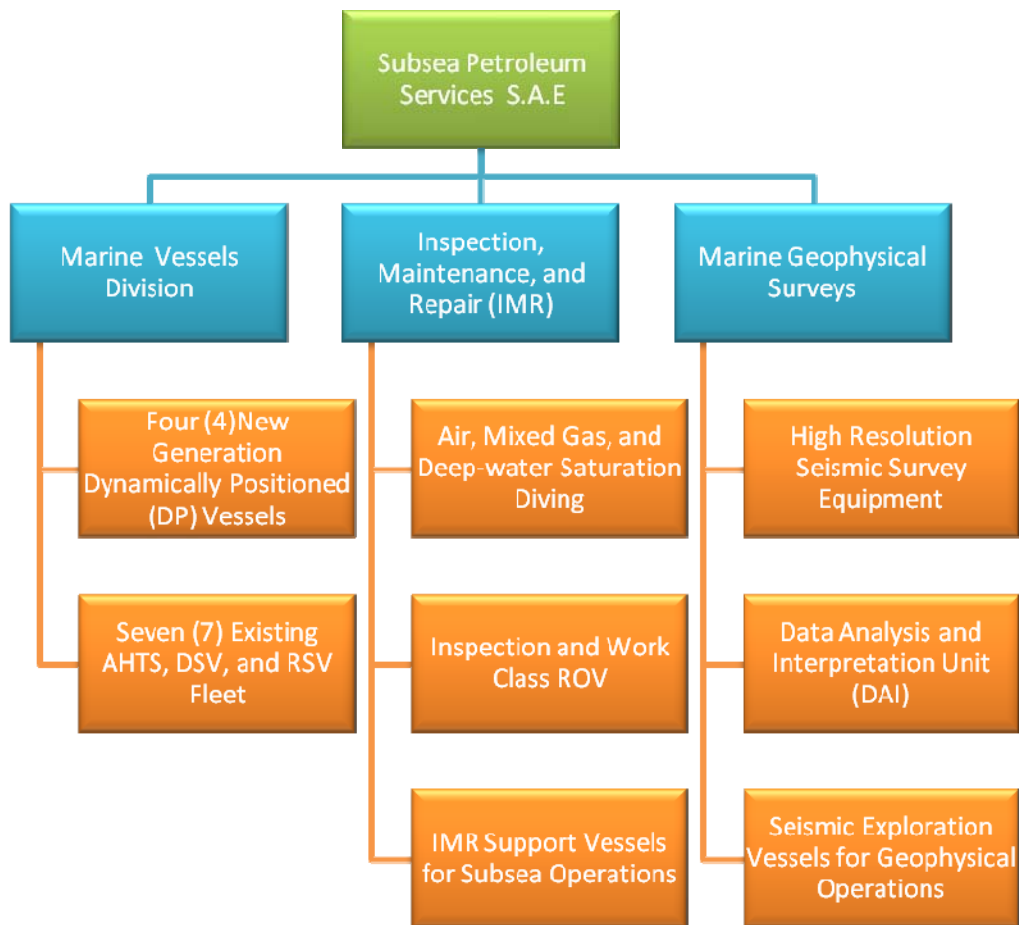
Subsea Petroleum Services S.A.E

Marine Vessels Division

Inspection, Maintenance, and Repair (IMR)

Marine Geophysical Surveys

Four (4)New Generation Dynamically Positioned (DP) Vessels

Seven (7) Existing AHTS, DSV, and RSV Fleet

Air, Mixed Gas, and Deep-water Saturation Diving

Inspection and Work Class ROV

IMR Support Vessels for Subsea Operations

High Resolution Seismic Survey Equipment

Data Analysis and Interpretation Unit (DAI)

Seismic Exploration Vessels for Geophysical Operations